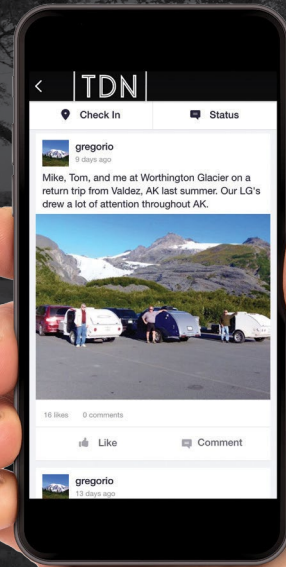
<
TDN

Check In
Status

gregorio
9 days ago

Mike, Tom, and me at Worthington Glacier on a return trip from Valdez, AK last summer. Our LG's drew a lot of attention throughout AK.

16 likes
0 comments

Like
Comment

gregorio
13 days ago